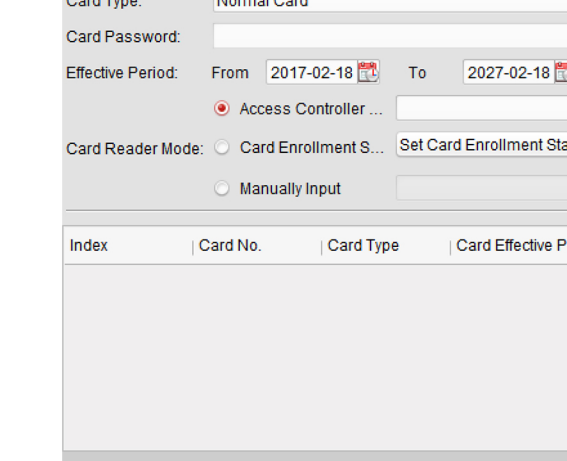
Card Type: Normal Card

Card Password:

Effective Period: From 2017-02-18 To 2027-02-18

Access Controller ...

Card Reader Mode: Card Enrollment S... Set Card Enrollment Sta

Manually Input

| Index | Card No. | Card Type | Card Effective P |
|---|---|---|---|